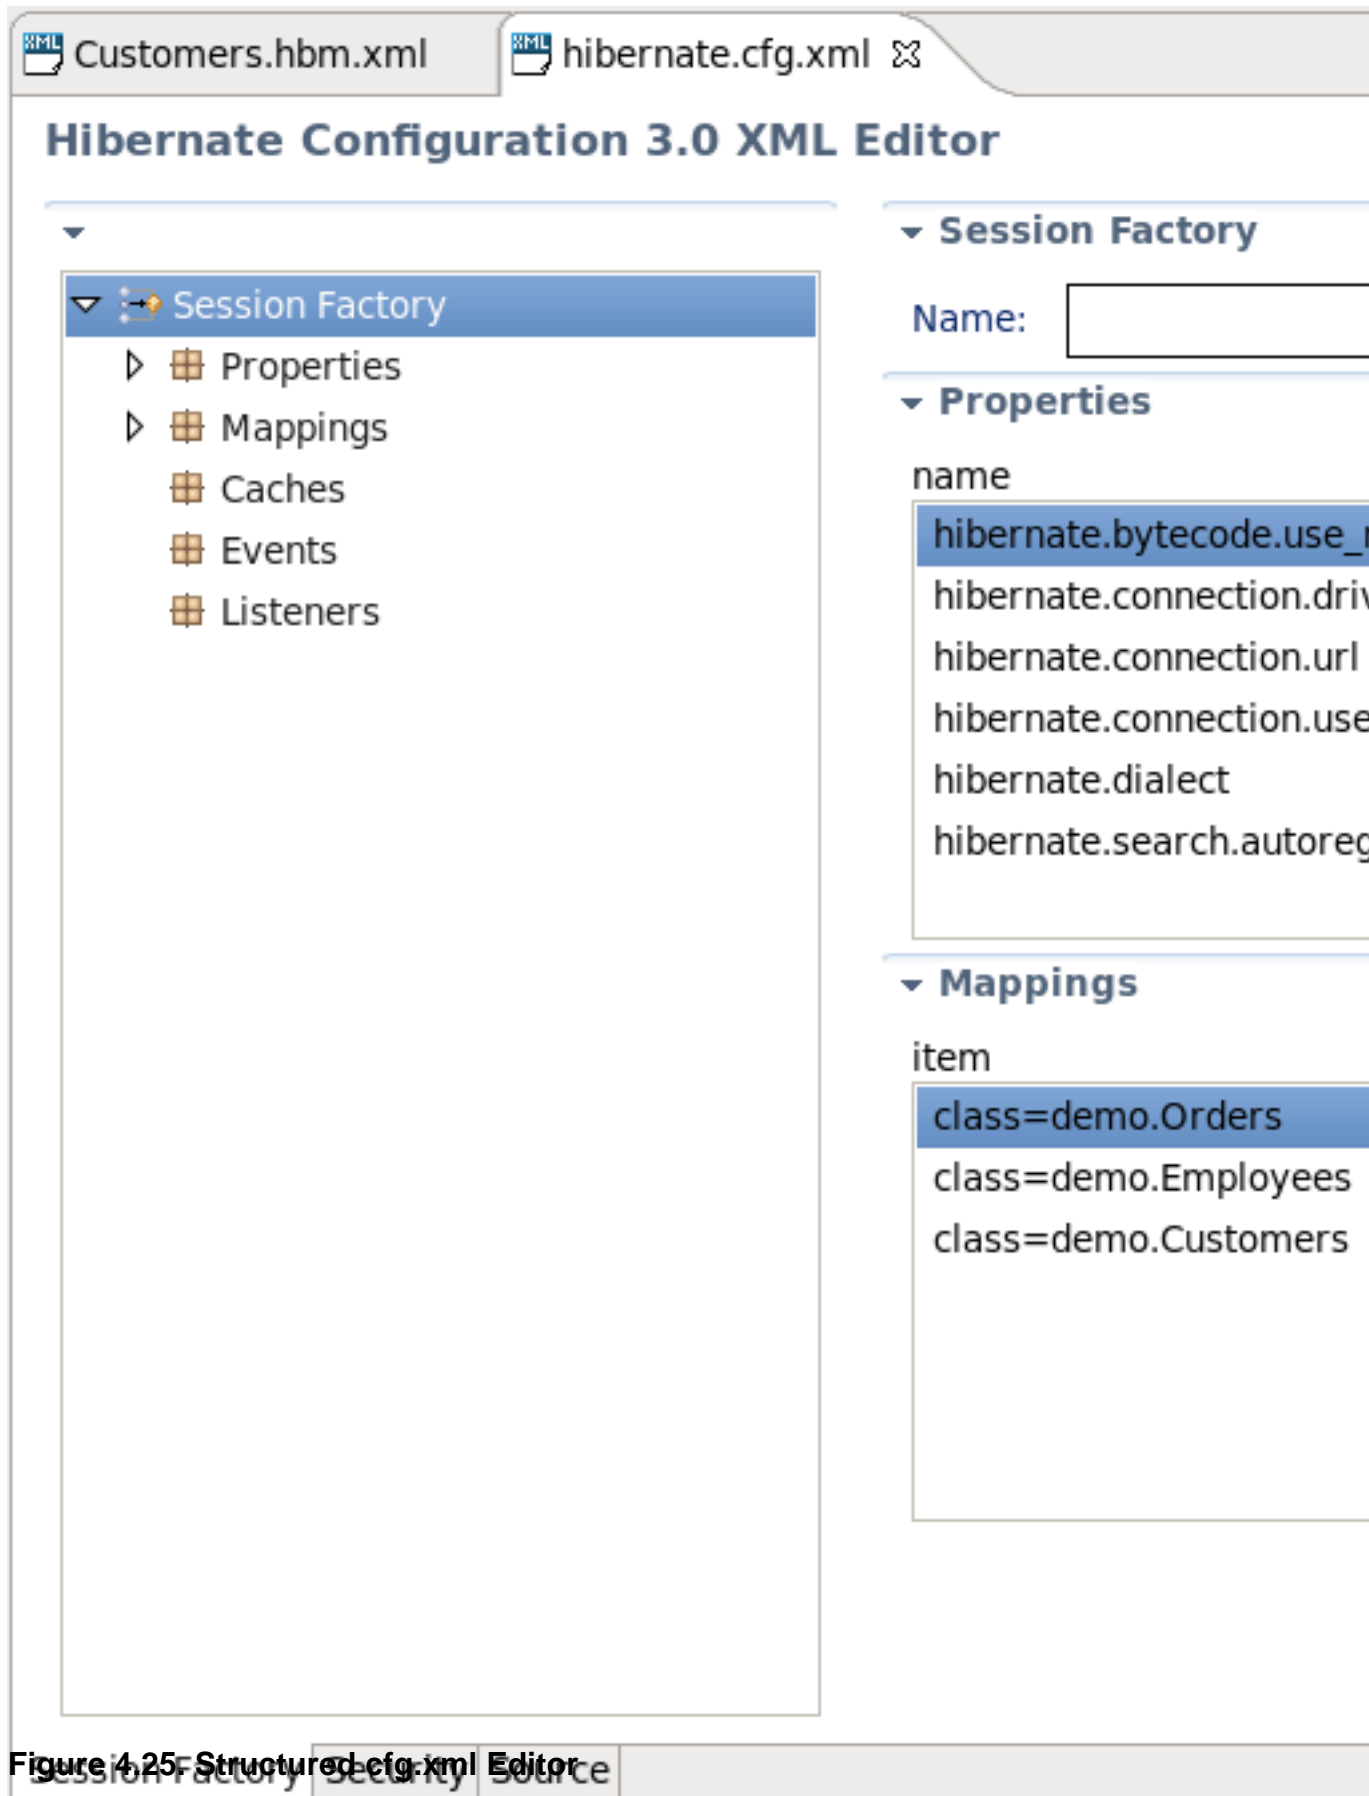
Customers.hbm.xml hibernate.cfg.xml

Hibernate Configuration 3.0 XML Editor

Session Factory
Properties
Mappings
Caches
Events
Listeners

Session Factory
Name:

Properties
name
hibernate.bytecode.use_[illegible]
hibernate.connection.dri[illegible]
hibernate.connection.url
hibernate.connection.use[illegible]
hibernate.dialect
hibernate.search.autoreg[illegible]

Mappings
item
class=demo.Orders
class=demo.Employees
class=demo.Customers

Session Factory Security Source

Figure 4.25. Structured cfg.xml Editor